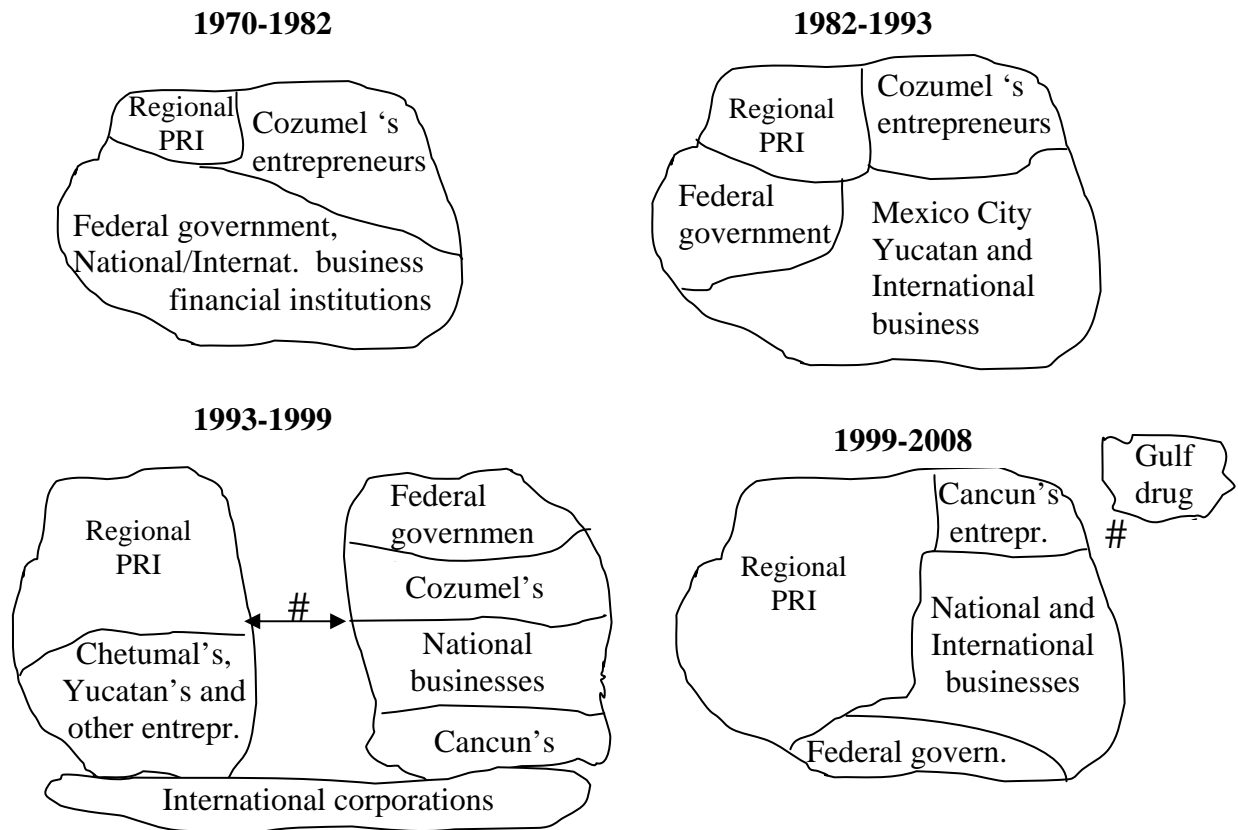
1970-1982

Regional PRI

Cozumel 's entrepreneurs

Federal government, National/Internat. business financial institutions

1982-1993

Regional PRI

Cozumel 's entrepreneurs

Federal government

Mexico City Yucatan and International business

1993-1999

Regional PRI

Chetumal's, Yucatan's and other entrepr.

#

Federal governmen

Cozumel's

National businesses

Cancun's

International corporations

1999-2008

Regional PRI

Cancun's entrepr.

National and International businesses

Federal govern.

#

Gulf drug